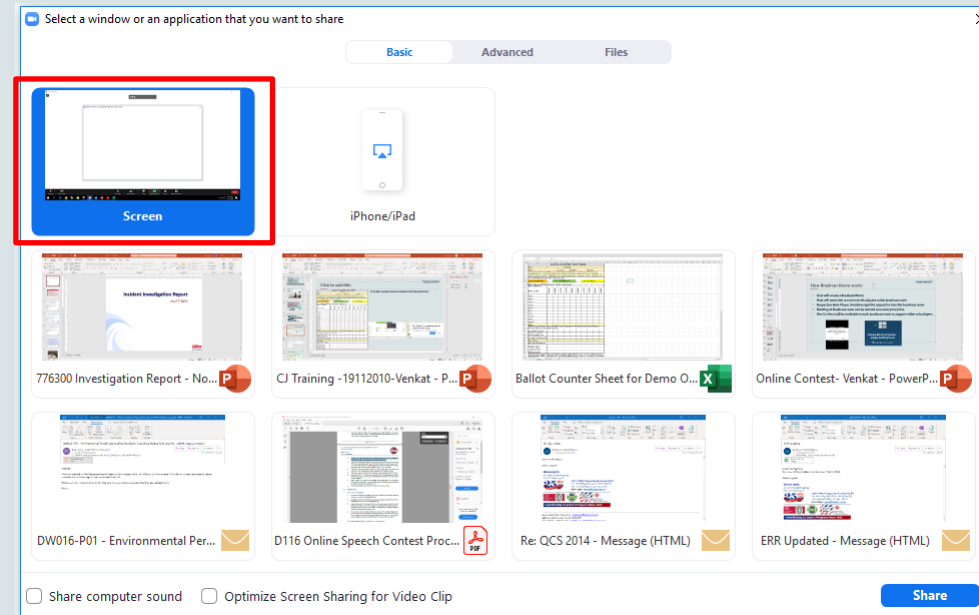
Select a window or an application that you want to share

Basic
Advanced
Files

Screen

iPhone/iPad

Incident Investigation Report

776300 Investigation Report - No...

Click to add title

CJ Training -19112010-Venkat - P...

Ballot Counter Sheet for Demo O...

How Breakout Room works

Online Contest- Venkat - PowerP...

DW016-P01 - Environmental Per...

D116 Online Speech Contest Proc...

PDF

Re: QCS 2014 - Message (HTML)

ERR Updated - Message (HTML)

Share computer sound

Optimize Screen Sharing for Video Clip

Share